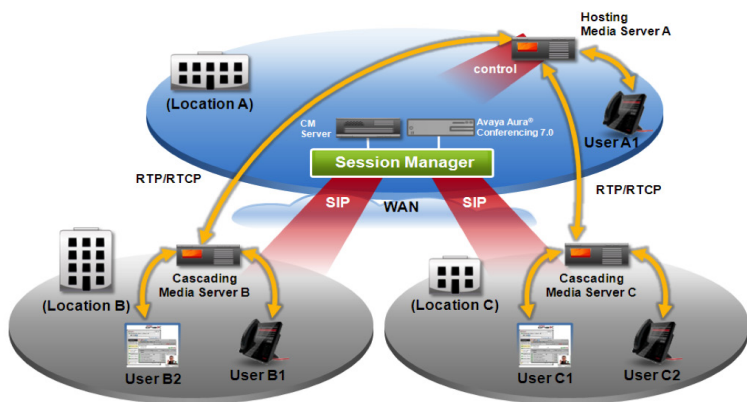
Hosting Media Server A

control

(Location A)

CM Server

Avaya Aura® Conferencing 7.0

User A1

Session Manager

RTP/RTCP

RTP/RTCP

SIP

WAN

SIP

Cascading Media Server B

(Location B)

User B2

User B1

(Location C)

Cascading Media Server C

User C1

User C2